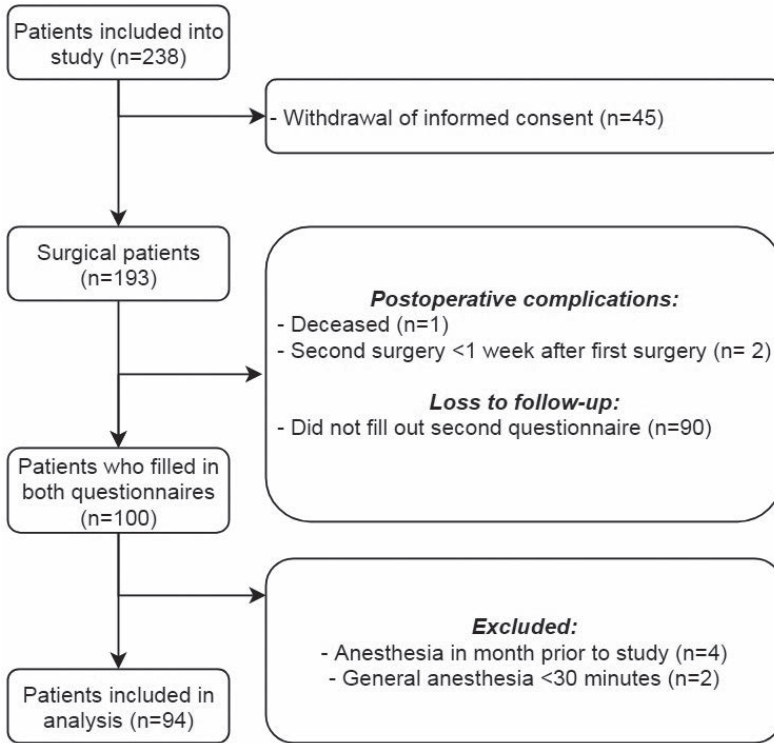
Patients included into study (n=238)

- Withdrawal of informed consent (n=45)

Surgical patients (n=193)

*Postoperative complications:*
- Deceased (n=1)
- Second surgery <1 week after first surgery (n= 2)

*Loss to follow-up:*
- Did not fill out second questionnaire (n=90)

Patients who filled in both questionnaires (n=100)

*Excluded:*
- Anesthesia in month prior to study (n=4)
- General anesthesia <30 minutes (n=2)

Patients included in analysis (n=94)